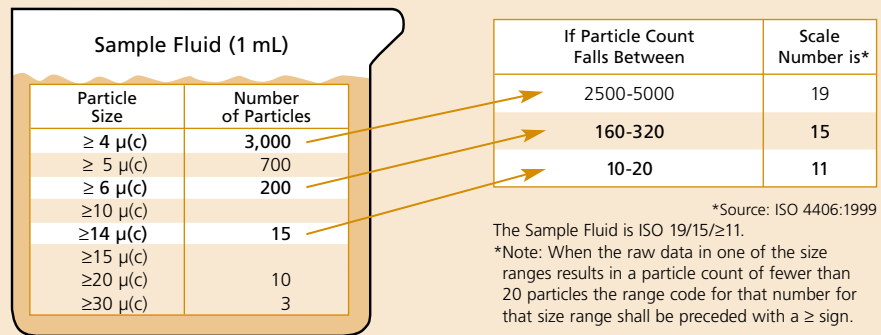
Sample Fluid (1 mL)

| Particle Size | Number of Particles |
|---|---|
| ≥ 4 μ(c) | 3,000 |
| ≥ 5 μ(c) | 700 |
| ≥ 6 μ(c) | 200 |
| ≥10 μ(c) | |
| ≥14 μ(c) | 15 |
| ≥15 μ(c) | |
| ≥20 μ(c) | 10 |
| ≥30 μ(c) | 3 |

| If Particle Count Falls Between | Scale Number is* |
|---|---|
| 2500-5000 | 19 |
| 160-320 | 15 |
| 10-20 | 11 |

*Source: ISO 4406:1999

The Sample Fluid is ISO 19/15/≥11.

*Note: When the raw data in one of the size ranges results in a particle count of fewer than 20 particles the range code for that number for that size range shall be preceded with a ≥ sign.